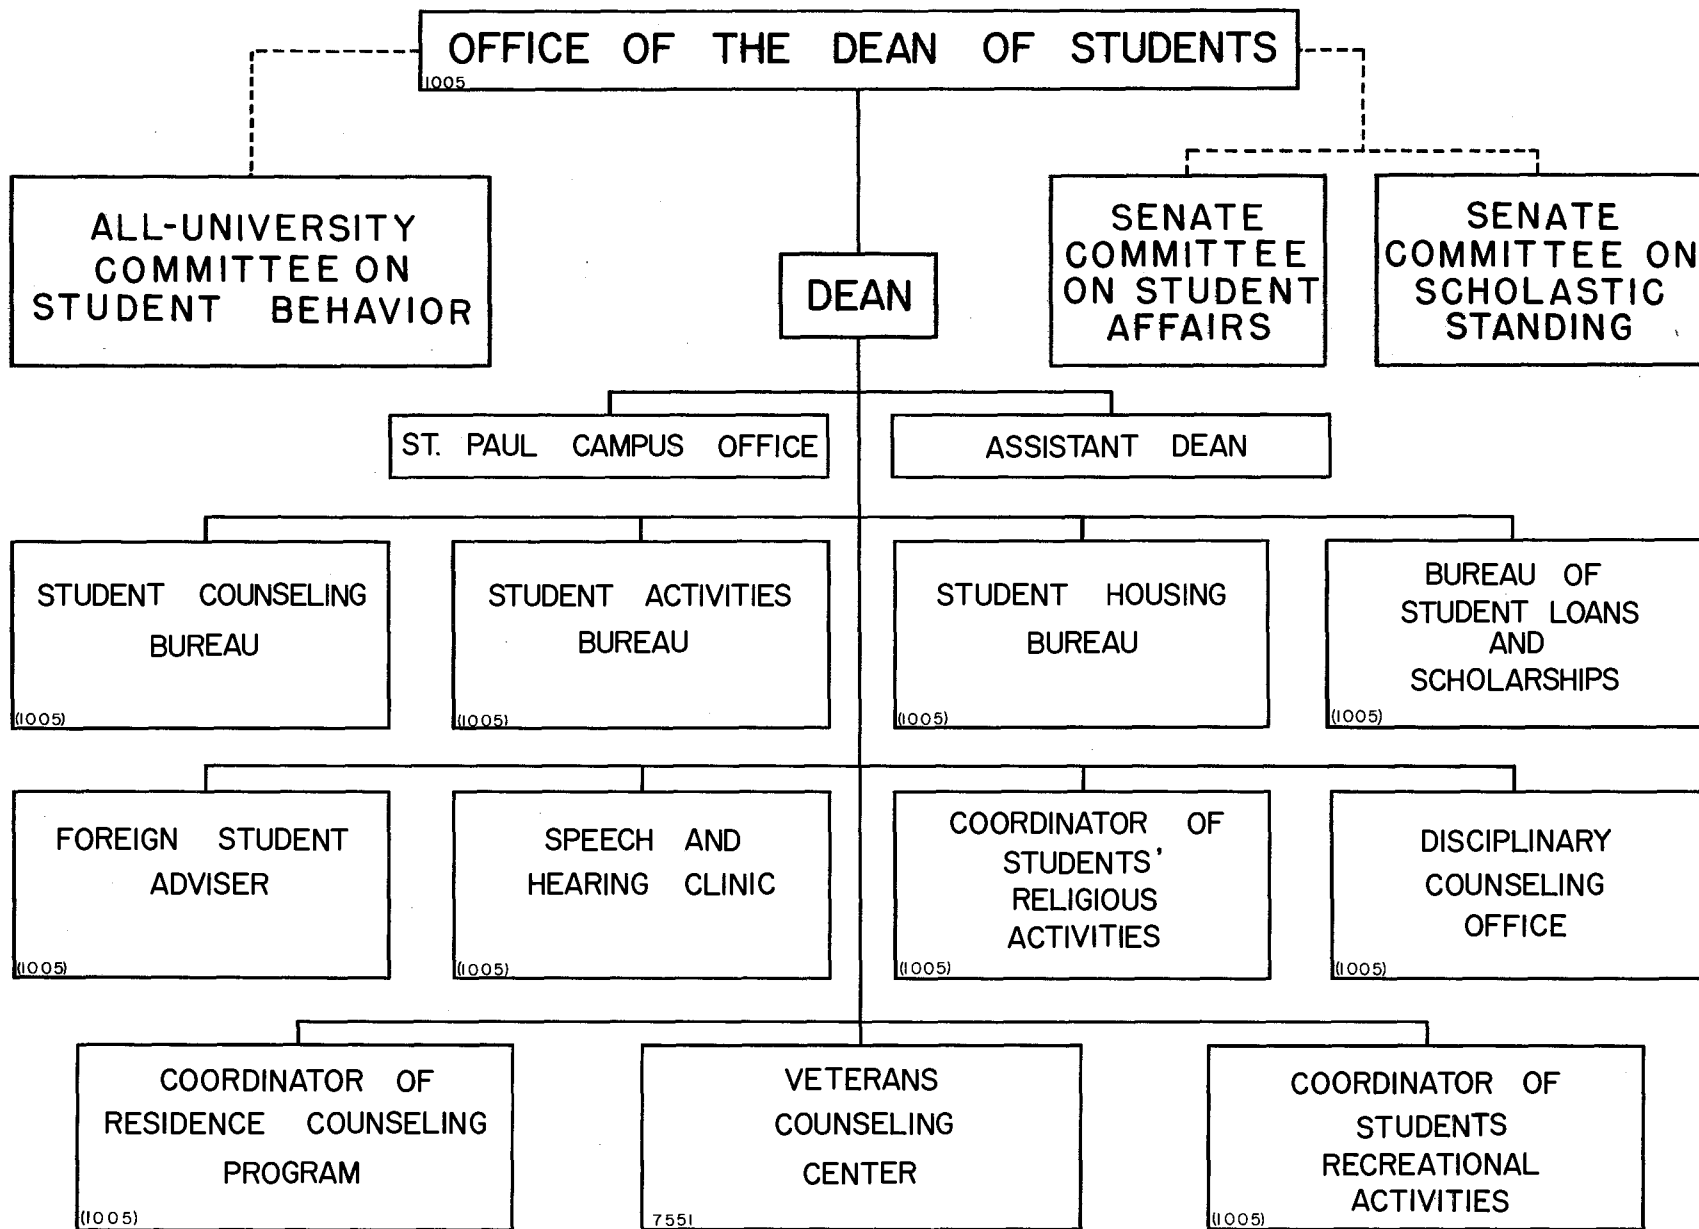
OFFICE OF THE DEAN OF STUDENTS
1005

ALL-UNIVERSITY COMMITTEE ON STUDENT BEHAVIOR

DEAN

SENATE COMMITTEE ON STUDENT AFFAIRS

SENATE COMMITTEE ON SCHOLASTIC STANDING

ST. PAUL CAMPUS OFFICE

ASSISTANT DEAN

STUDENT COUNSELING BUREAU
(1005)

STUDENT ACTIVITIES BUREAU
(1005)

STUDENT HOUSING BUREAU
(1005)

BUREAU OF STUDENT LOANS AND SCHOLARSHIPS
(1005)

FOREIGN STUDENT ADVISER
(1005)

SPEECH AND HEARING CLINIC
(1005)

COORDINATOR OF STUDENTS' RELIGIOUS ACTIVITIES
(1005)

DISCIPLINARY COUNSELING OFFICE
(1005)

COORDINATOR OF RESIDENCE COUNSELING PROGRAM
(1005)

VETERANS COUNSELING CENTER
7551

COORDINATOR OF STUDENTS RECREATIONAL ACTIVITIES
(1005)